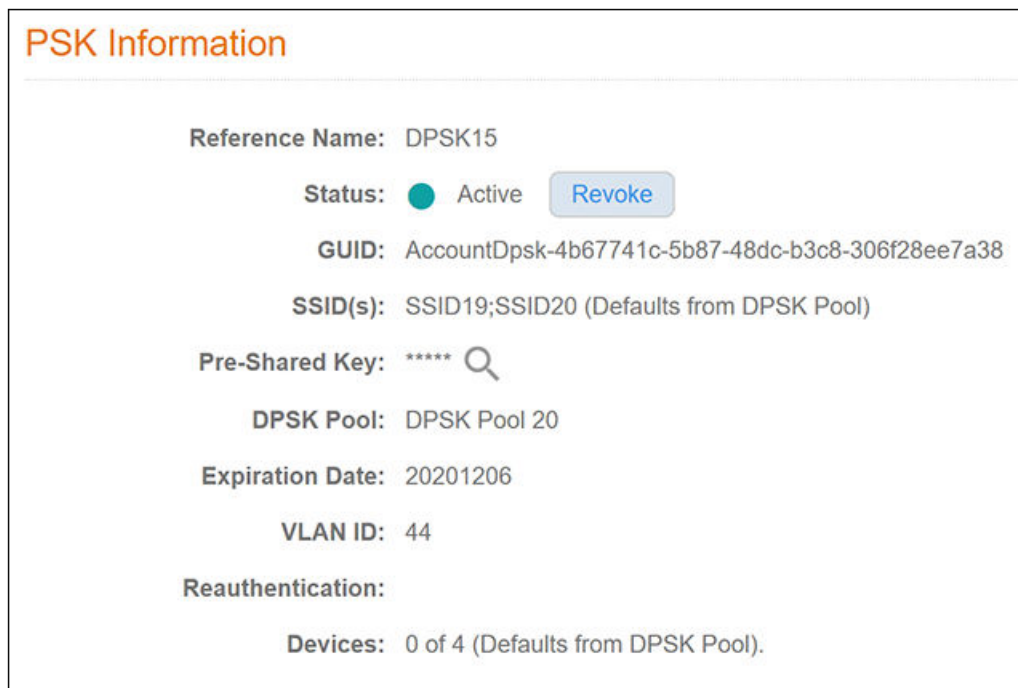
PSK Information

Reference Name: DPSK15

Status: Active Revoke

GUID: AccountDpsk-4b67741c-5b87-48dc-b3c8-306f28ee7a38

SSID(s): SSID19;SSID20 (Defaults from DPSK Pool)

Pre-Shared Key: *****

DPSK Pool: DPSK Pool 20

Expiration Date: 20201206

VLAN ID: 44

Reauthentication:

Devices: 0 of 4 (Defaults from DPSK Pool).